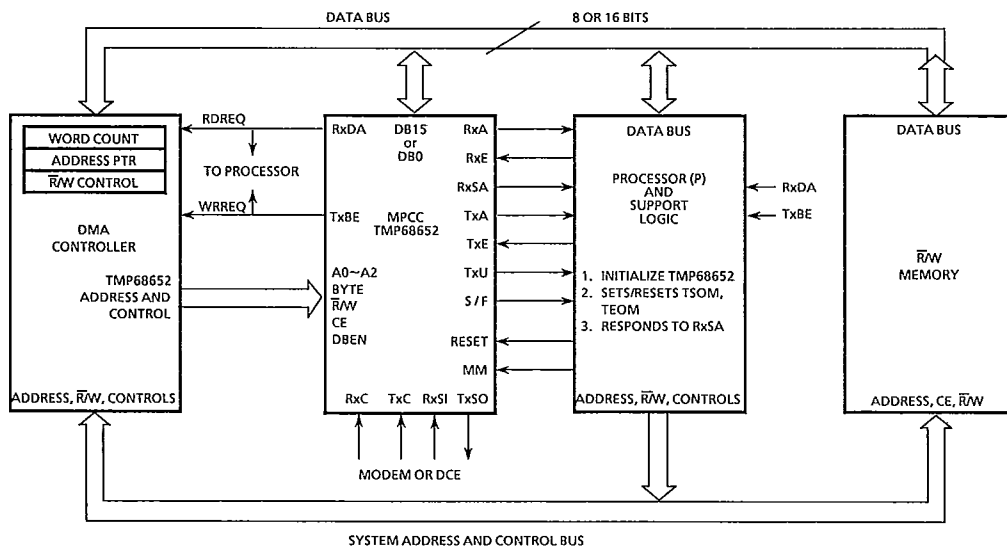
DATA BUS

8 OR 16 BITS

WORD COUNT

ADDRESS PTR

$\overline{R}$/W CONTROL

DMA CONTROLLER

TMP68652 ADDRESS AND CONTROL

ADDRESS, $\overline{R}$/W, CONTROLS

RDREQ

TO PROCESSOR

WRREQ

RxDA

DB15 or DB0

RxA

RxE

RxSA

TxA

TxE

TxU

S / F

RESET

MM

TxBE

MPCC TMP68652

A0~A2
BYTE
$\overline{R}$/W
CE
DBEN

RxC TxC RxSI TxSO

MODEM OR DCE

DATA BUS

PROCESSOR (P) AND SUPPORT LOGIC

RxDA

TxBE

1. INITIALIZE TMP68652
2. SETS/RESETS TSOM, TEOM
3. RESPONDS TO RxSA

ADDRESS, $\overline{R}$/W, CONTROLS

DATA BUS

$\overline{R}$/W MEMORY

ADDRESS, CE, $\overline{R}$/W

SYSTEM ADDRESS AND CONTROL BUS